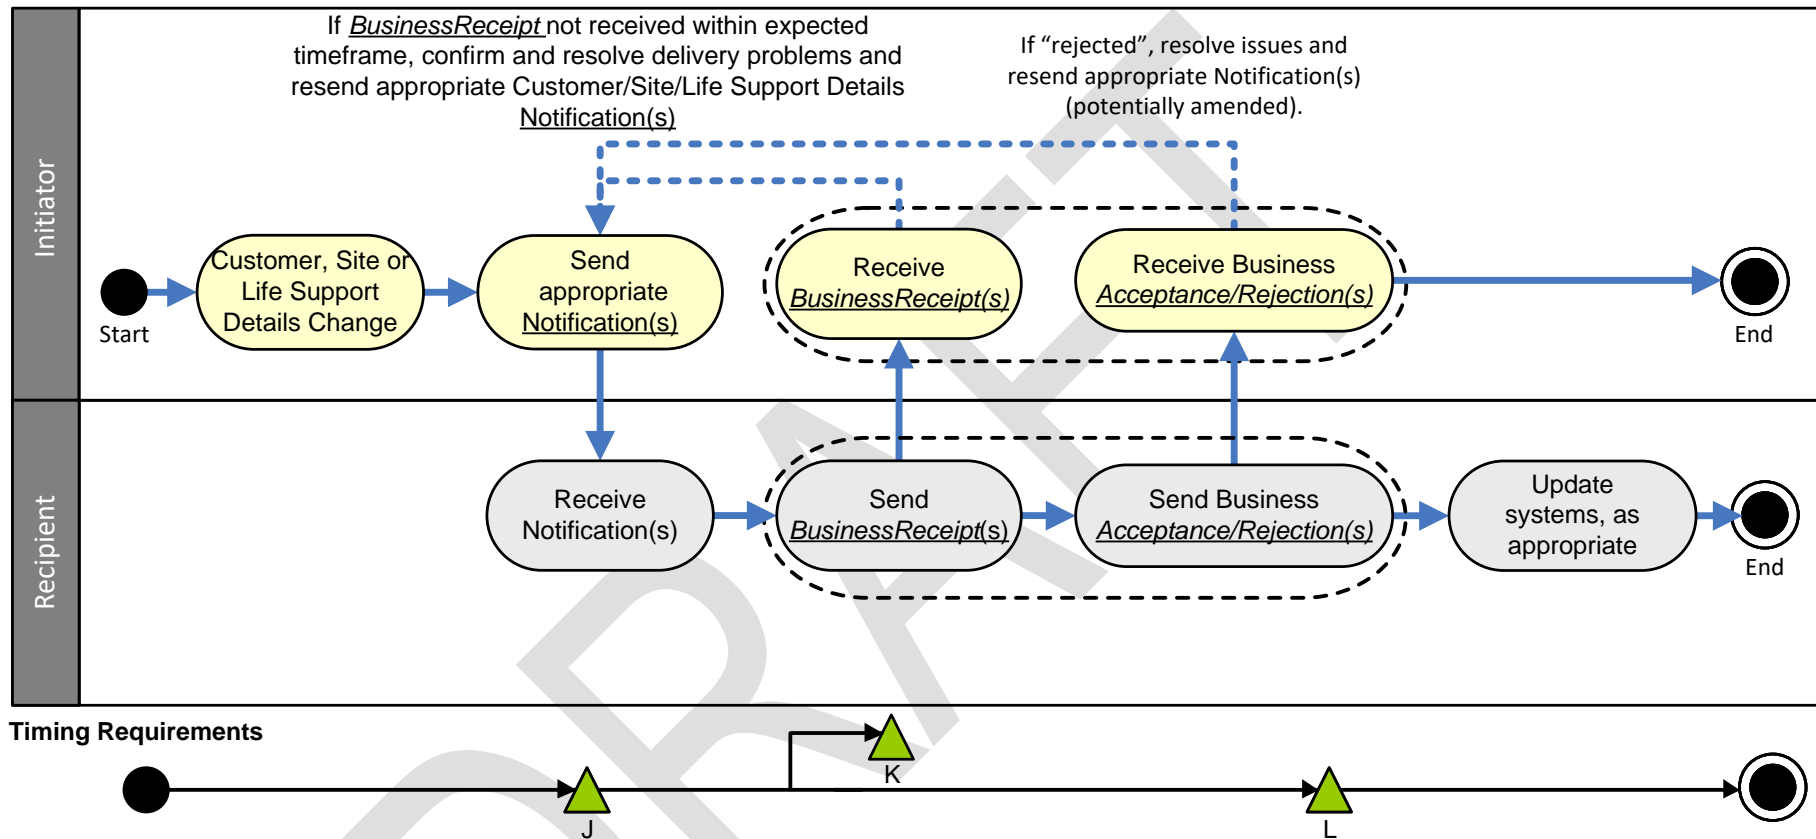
Initiator

Recipient

If *BusinessReceipt* not received within expected timeframe, confirm and resolve delivery problems and resend appropriate Customer/Site/Life Support Details Notification(s)

If “rejected”, resolve issues and resend appropriate Notification(s) (potentially amended).

Start

Customer, Site or Life Support Details Change

Send appropriate Notification(s)

Receive *BusinessReceipt(s)*

Receive Business *Acceptance/Rejection(s)*

End

Receive Notification(s)

Send *BusinessReceipt(s)*

Send Business *Acceptance/Rejection(s)*

Update systems, as appropriate

End

Timing Requirements

K

J

L

DRAFT